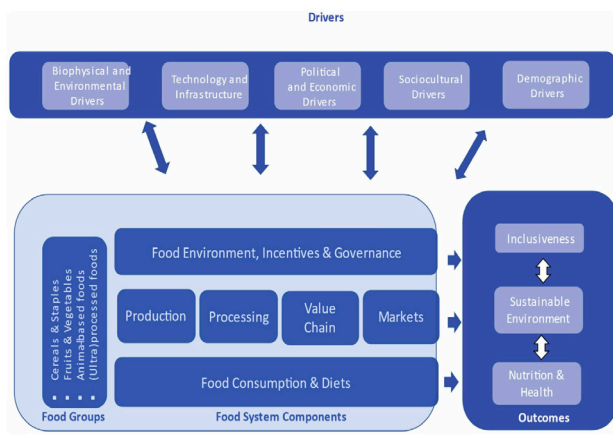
Drivers

Biophysical and Environmental Drivers

Technology and Infrastructure

Political and Economic Drivers

Sociocultural Drivers

Demographic Drivers

Cereals & Staples
Fruits & Vegetables
Animal-based foods
(Ultra)processed foods
. . . .

Food Environment, Incentives & Governance

Production

Processing

Value Chain

Markets

Food Consumption & Diets

Food Groups

Food System Components

Inclusiveness

Sustainable Environment

Nutrition & Health

Outcomes